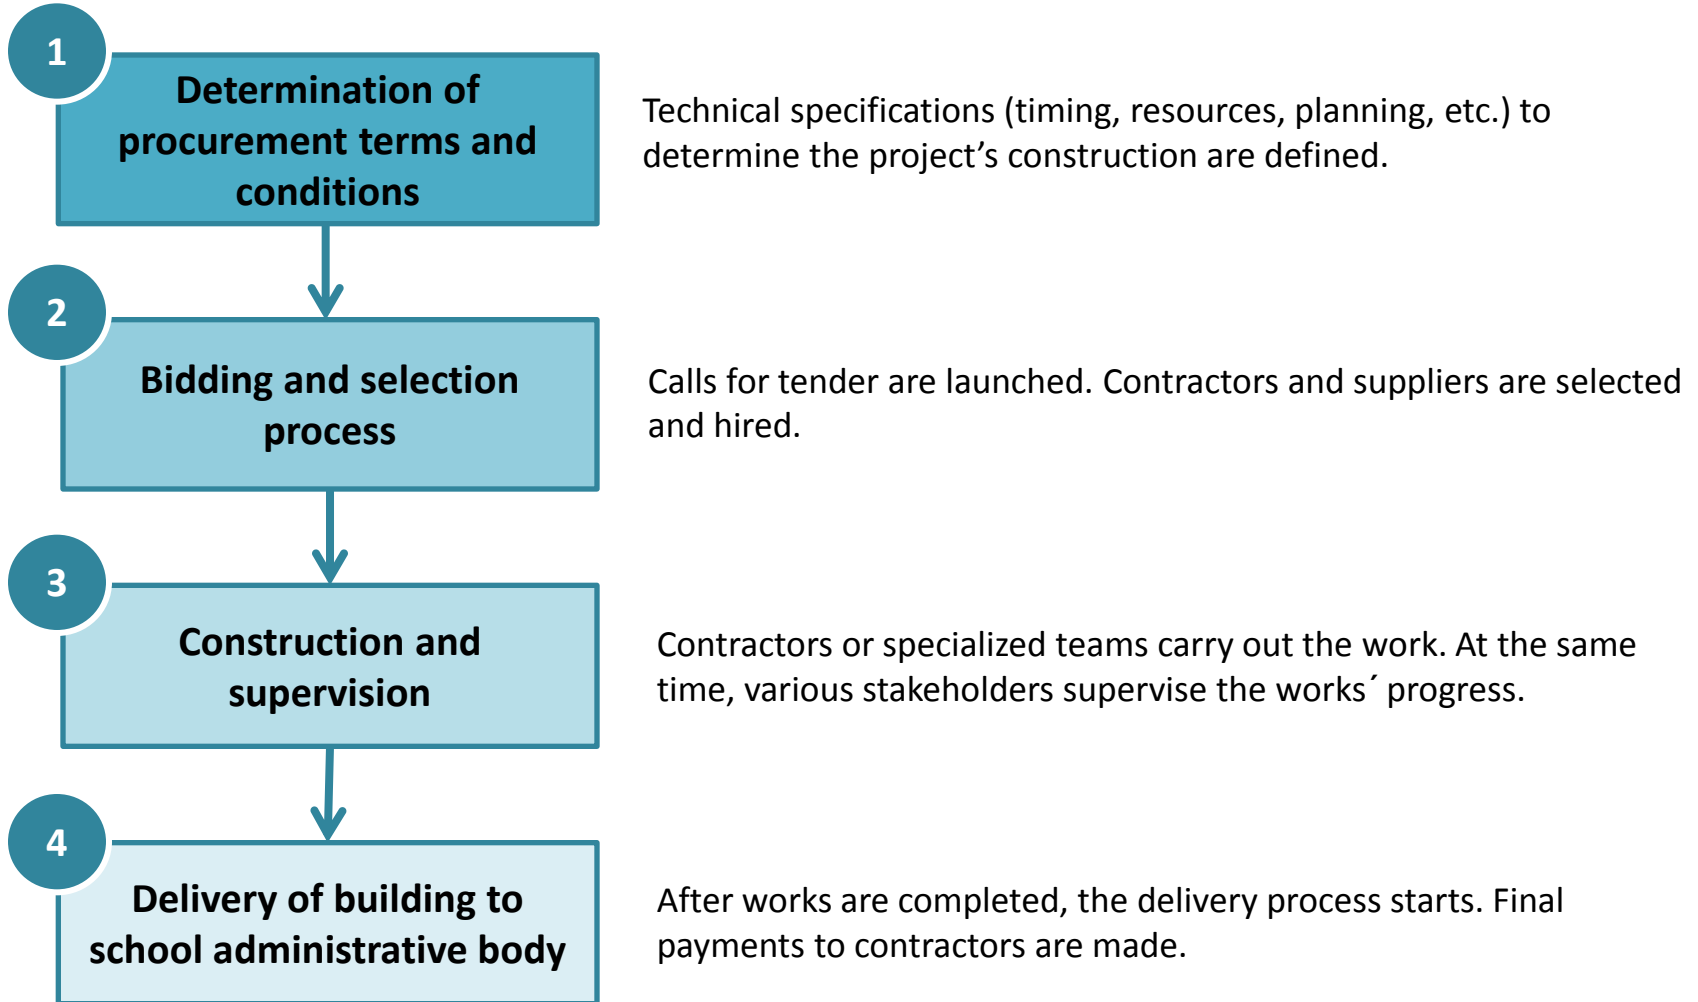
1

Determination of procurement terms and conditions

Technical specifications (timing, resources, planning, etc.) to determine the project’s construction are defined.

2

Bidding and selection process

Calls for tender are launched. Contractors and suppliers are selected and hired.

3

Construction and supervision

Contractors or specialized teams carry out the work. At the same time, various stakeholders supervise the works´ progress.

4

Delivery of building to school administrative body

After works are completed, the delivery process starts. Final payments to contractors are made.